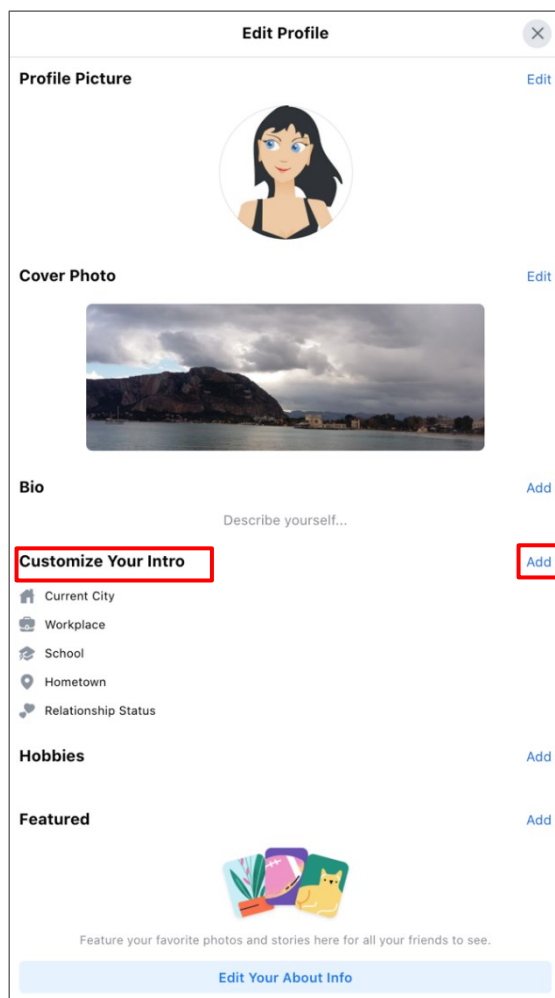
Edit Profile

Profile Picture
Edit

Cover Photo
Edit

Bio
Add
Describe yourself...

Customize Your Intro
Add
Current City
Workplace
School
Hometown
Relationship Status

Hobbies
Add

Featured
Add

Feature your favorite photos and stories here for all your friends to see.

Edit Your About Info